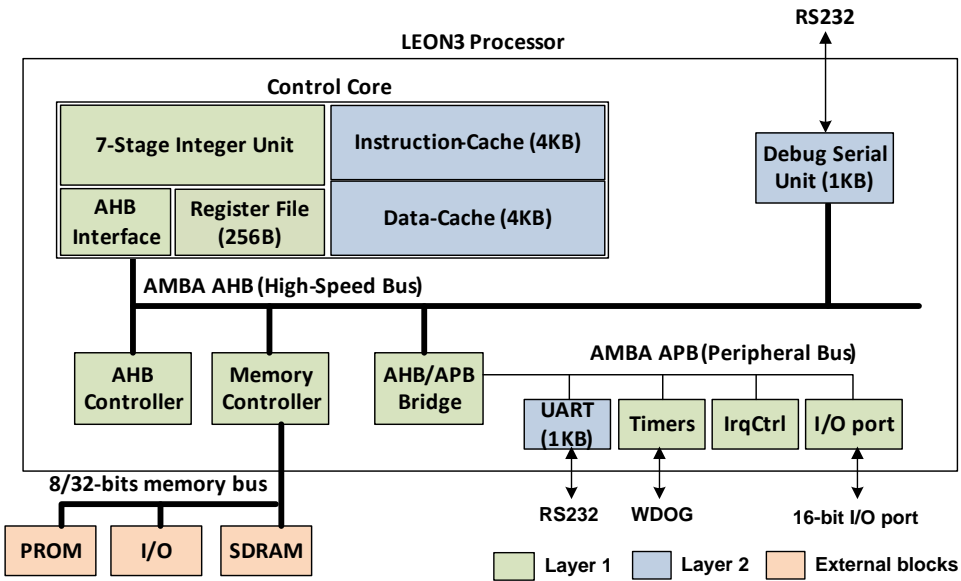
RS232

LEON3 Processor

Control Core

7-Stage Integer Unit

Instruction-Cache (4KB)

Debug Serial Unit (1KB)

AHB Interface

Register File (256B)

Data-Cache (4KB)

AMBA AHB (High-Speed Bus)

AMBA APB (Peripheral Bus)

AHB Controller

Memory Controller

AHB/APB Bridge

UART (1KB)

Timers

IrqCtrl

I/O port

8/32-bits memory bus

RS232

WDOG

16-bit I/O port

PROM

I/O

SDRAM

Layer 1

Layer 2

External blocks